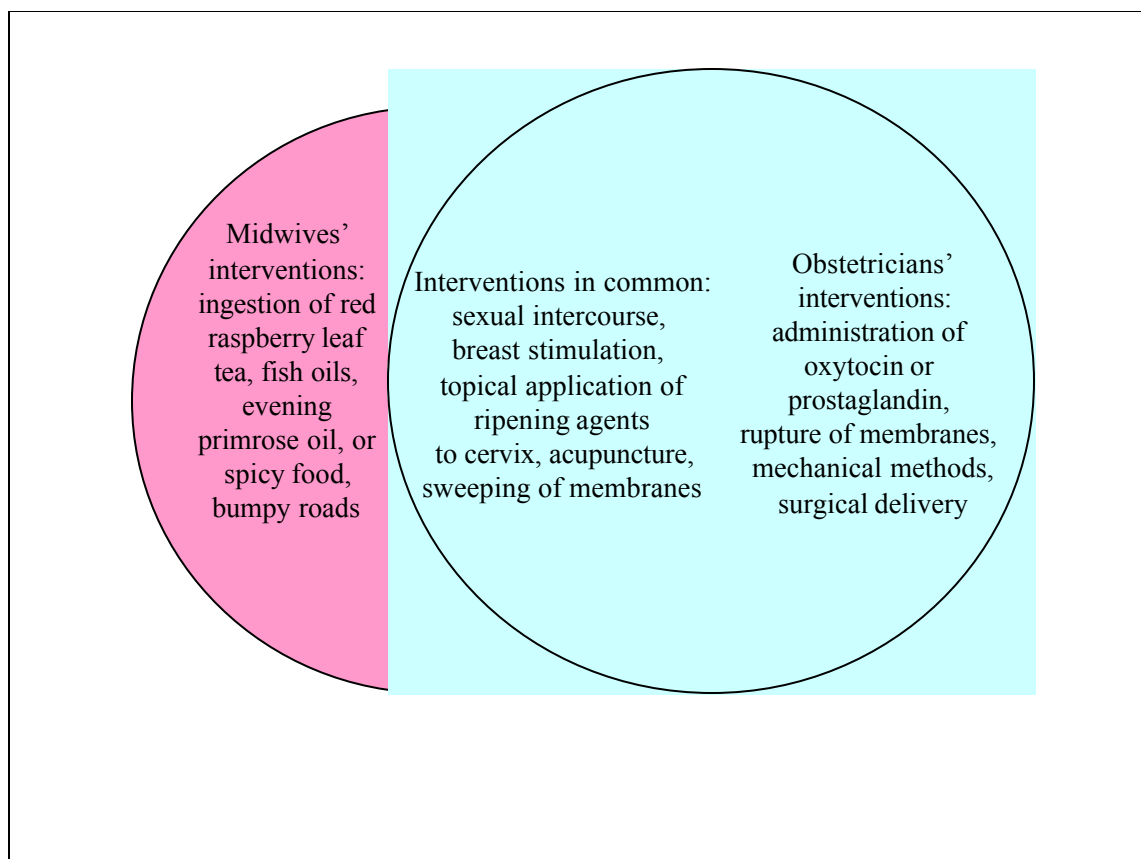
Midwives' interventions: ingestion of red raspberry leaf tea, fish oils, evening primrose oil, or spicy food, bumpy roads

Interventions in common: sexual intercourse, breast stimulation, topical application of ripening agents to cervix, acupuncture, sweeping of membranes

Obstetricians' interventions: administration of oxytocin or prostaglandin, rupture of membranes, mechanical methods, surgical delivery